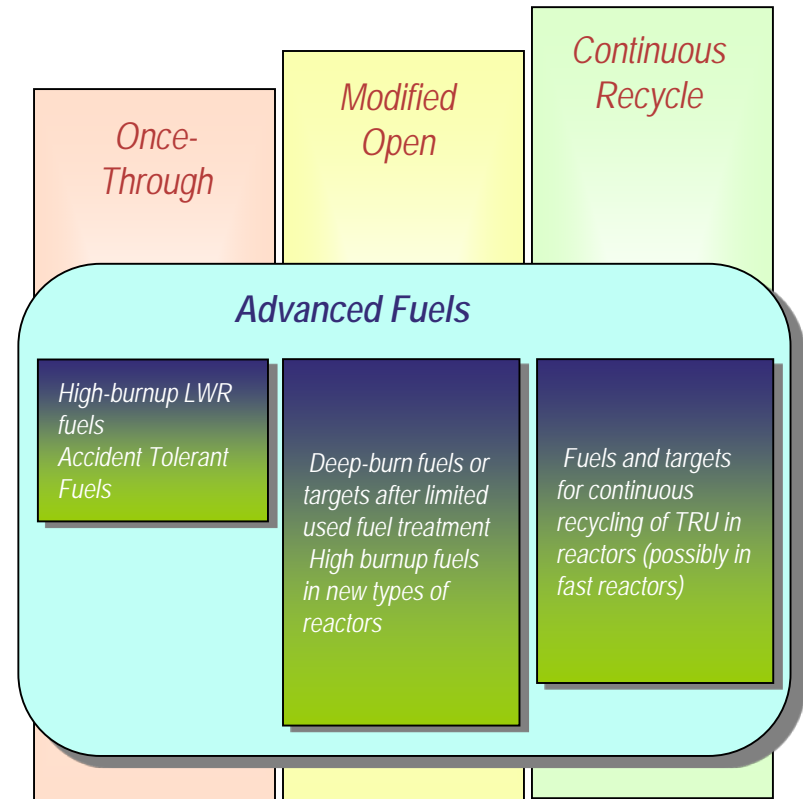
Once-Through

Modified Open

Continuous Recycle

Advanced Fuels

High-burnup LWR fuels
Accident Tolerant Fuels

Deep-burn fuels or targets after limited used fuel treatment
High burnup fuels in new types of reactors

Fuels and targets for continuous recycling of TRU in reactors (possibly in fast reactors)